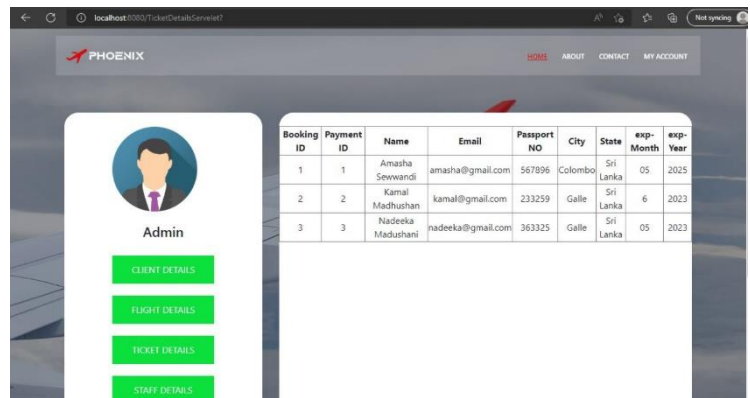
localhost:8080/TicketDetailsServelet?

Not syncing

PHOENIX

HOME ABOUT CONTACT MY ACCOUNT

Admin

CLIENT DETAILS

FLIGHT DETAILS

TICKET DETAILS

STAFF DETAILS

| Booking ID | Payment ID | Name | Email | Passport NO | City | State | exp-Month | exp-Year |
|---|---|---|---|---|---|---|---|---|
| 1 | 1 | Amasha Sewwandi | amasha@gmail.com | 567896 | Colombo | Sri Lanka | 05 | 2025 |
| 2 | 2 | Kamal Madhushan | kamal@gmail.com | 233259 | Galle | Sri Lanka | 6 | 2023 |
| 3 | 3 | Nadeeka Madushani | nadeeka@gmail.com | 363325 | Galle | Sri Lanka | 05 | 2023 |